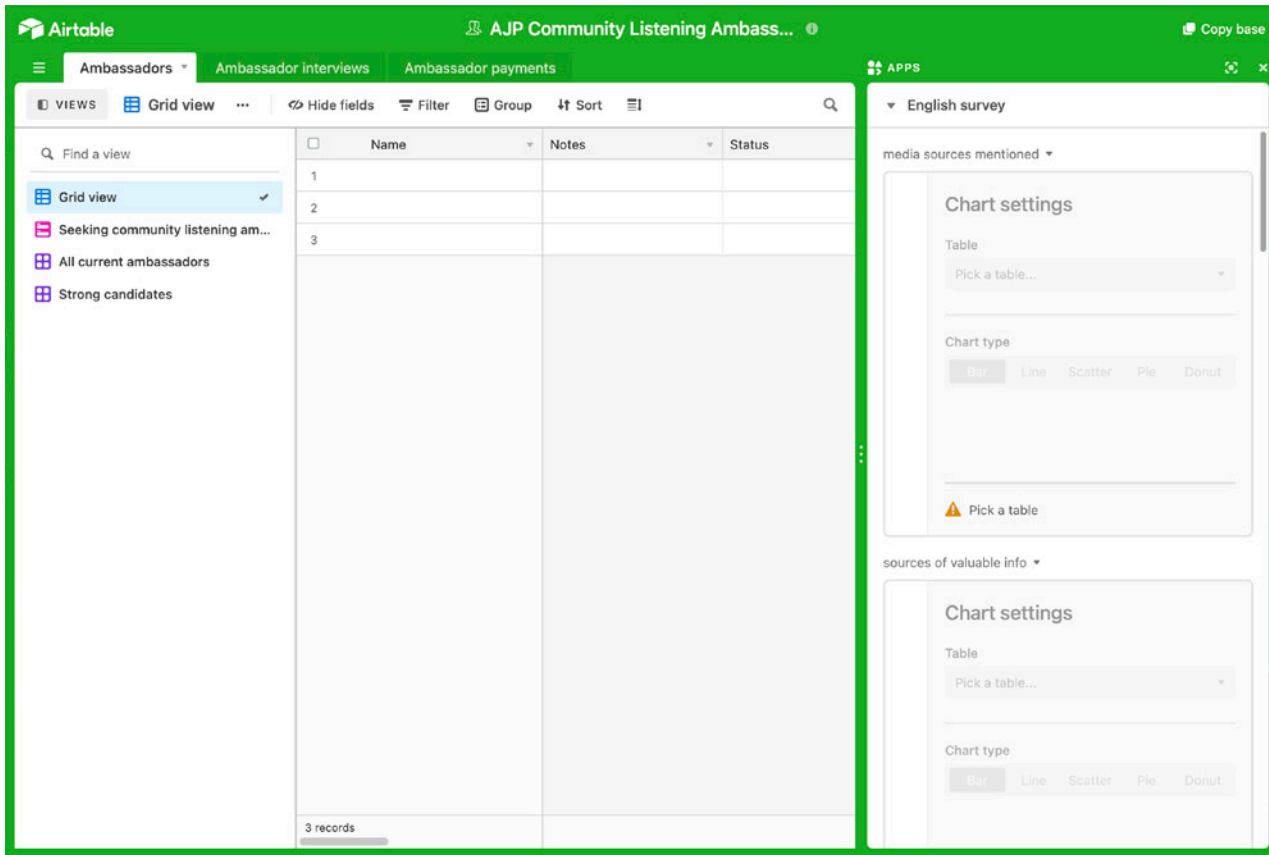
Airtable

AJP Community Listening Ambass...

Copy base

Ambassadors

Ambassador interviews

Ambassador payments

APPS

VIEWS

Grid view

Hide fields

Filter

Group

Sort

Find a view

Grid view

Seeking community listening am...

All current ambassadors

Strong candidates

| | Name | Notes | Status |
|---|---|---|---|
| 1 | | | |
| 2 | | | |
| 3 | | | |

3 records

English survey

media sources mentioned

Chart settings

Table

Pick a table...

Chart type

Bar Line Scatter Pie Donut

Pick a table

sources of valuable info

Chart settings

Table

Pick a table...

Chart type

Bar Line Scatter Pie Donut